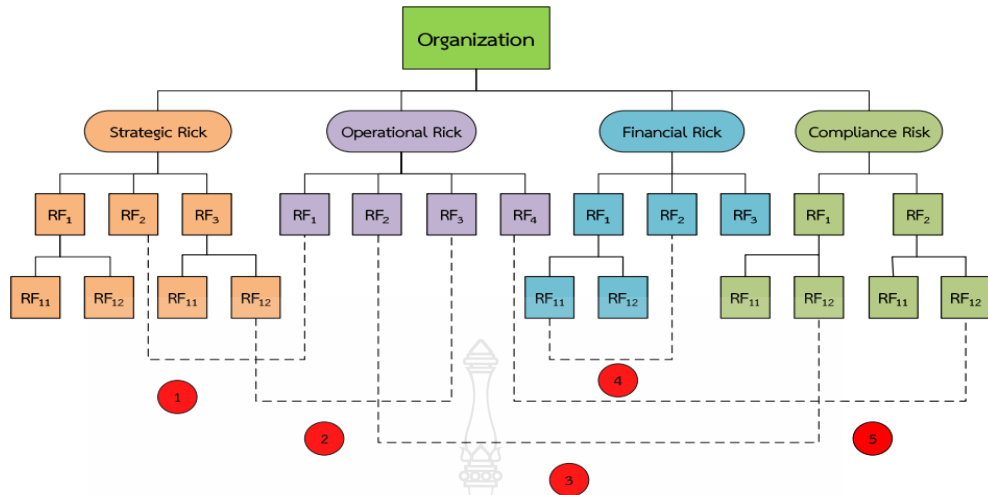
Organization

Strategic Rick

Operational Rick

Financial Rick

Compliance Risk

$RF_1$ $RF_2$ $RF_3$

$RF_{11}$ $RF_{12}$ $RF_{11}$ $RF_{12}$

$RF_1$ $RF_2$ $RF_3$ $RF_4$

$RF_1$ $RF_2$ $RF_3$

$RF_{11}$ $RF_{12}$

$RF_1$ $RF_2$

$RF_{11}$ $RF_{12}$ $RF_{11}$ $RF_{12}$

1

2

3

4

5